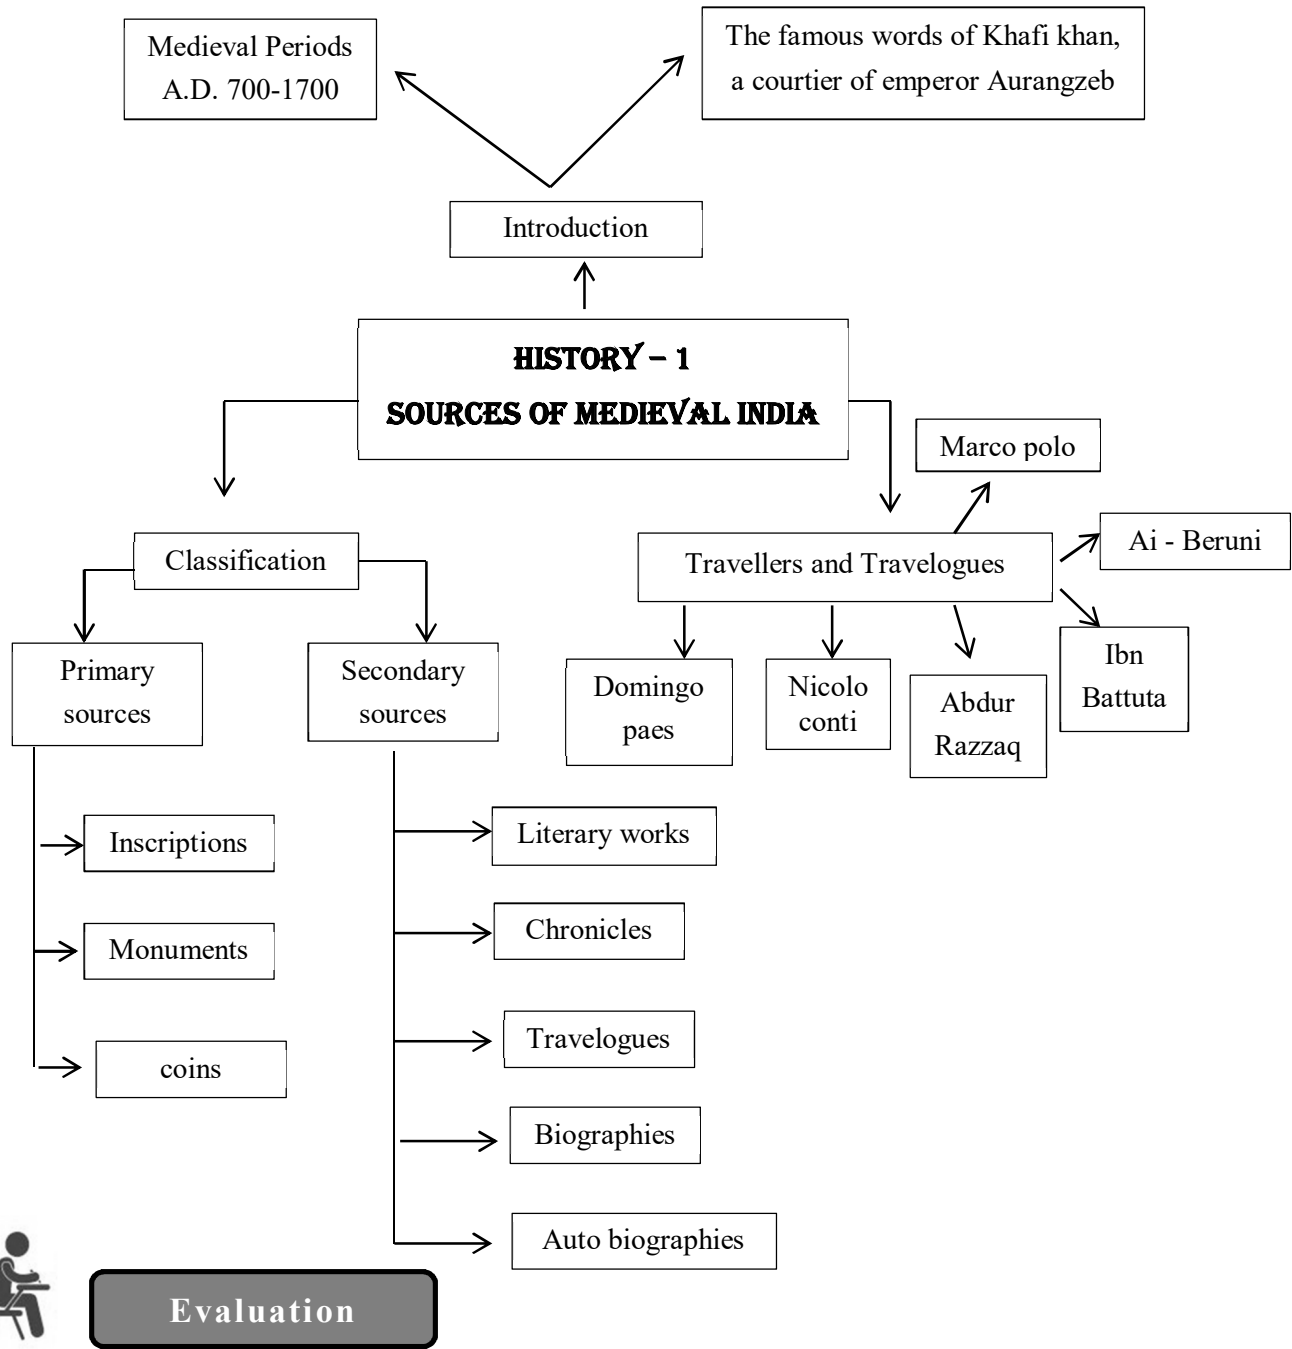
Medieval Periods A.D. 700-1700

The famous words of Khafi khan, a courtier of emperor Aurangzeb

Introduction

HISTORY – 1
SOURCES OF MEDIEVAL INDIA

Classification

Primary sources

Secondary sources

Inscriptions

Monuments

coins

Literary works

Chronicles

Travelogues

Biographies

Auto biographies

Travellers and Travelogues

Marco polo

Ai - Beruni

Ibn Battuta

Domingo paes

Nicolo conti

Abdur Razzaq

Evaluation